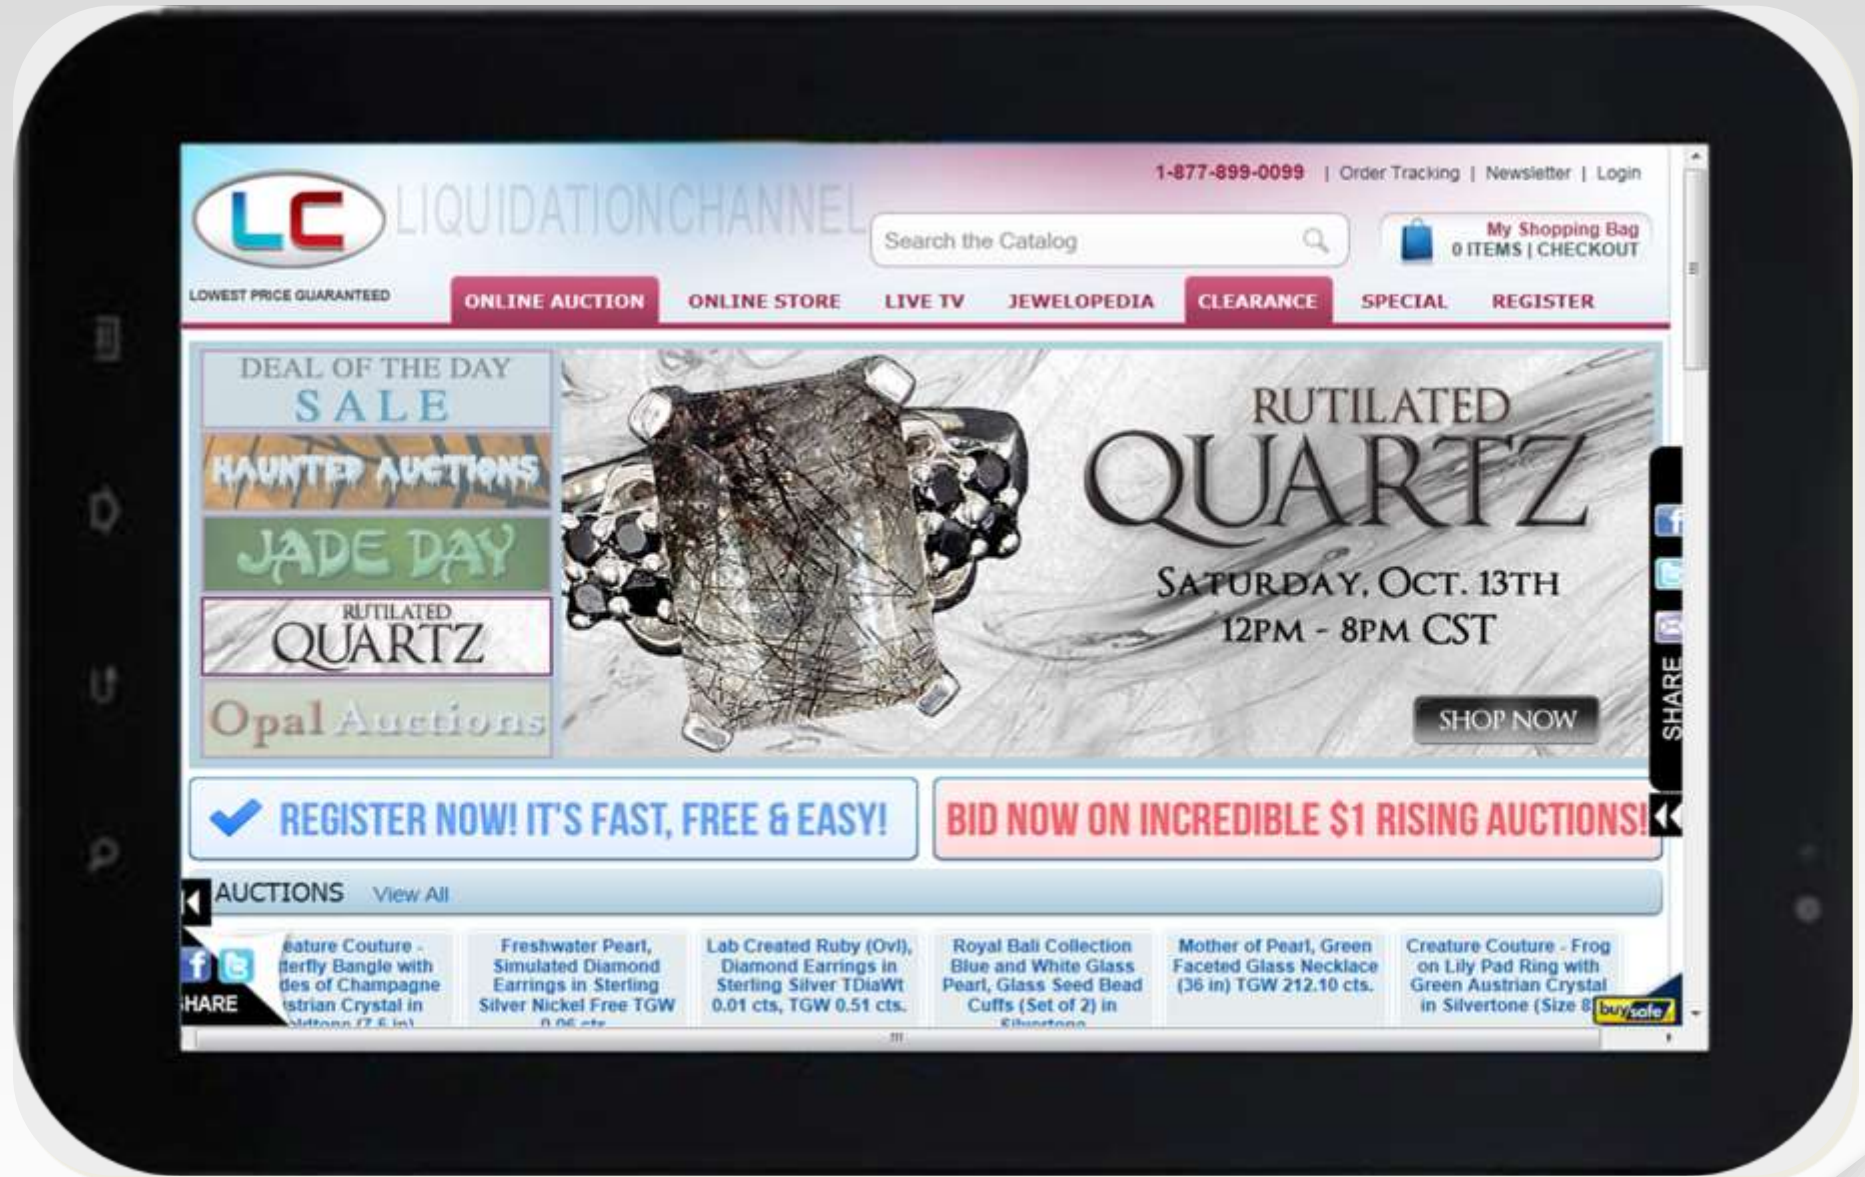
LC LIQUIDATIONCHANNEL

LOWEST PRICE GUARANTEED

1-877-899-0099 | Order Tracking | Newsletter | Login

Search the Catalog

My Shopping Bag
0 ITEMS | CHECKOUT

ONLINE AUCTION ONLINE STORE LIVE TV JEWELOPEDIA CLEARANCE SPECIAL REGISTER

DEAL OF THE DAY SALE

HAUNTED AUCTIONS

JADE DAY

RUTILATED QUARTZ

Opal Auctions

RUTILATED QUARTZ

SATURDAY, OCT. 13TH
12PM - 8PM CST

SHOP NOW

SHARE

REGISTER NOW! IT'S FAST, FREE & EASY!

BID NOW ON INCREDIBLE $1 RISING AUCTIONS!

AUCTIONS View All

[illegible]eature Couture - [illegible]tterfly Bangle with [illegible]des of Champagne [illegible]strian Crystal in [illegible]

Freshwater Pearl, Simulated Diamond Earrings in Sterling Silver Nickel Free TGW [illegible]

Lab Created Ruby (Ovl), Diamond Earrings in Sterling Silver TDiaWt 0.01 cts, TGW 0.51 cts.

Royal Bali Collection Blue and White Glass Pearl, Glass Seed Bead Cuffs (Set of 2) in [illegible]

Mother of Pearl, Green Faceted Glass Necklace (36 in) TGW 212.10 cts.

Creature Couture - Frog on Lily Pad Ring with Green Austrian Crystal in Silvertone (Size 8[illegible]

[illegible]HARE

buySAFE